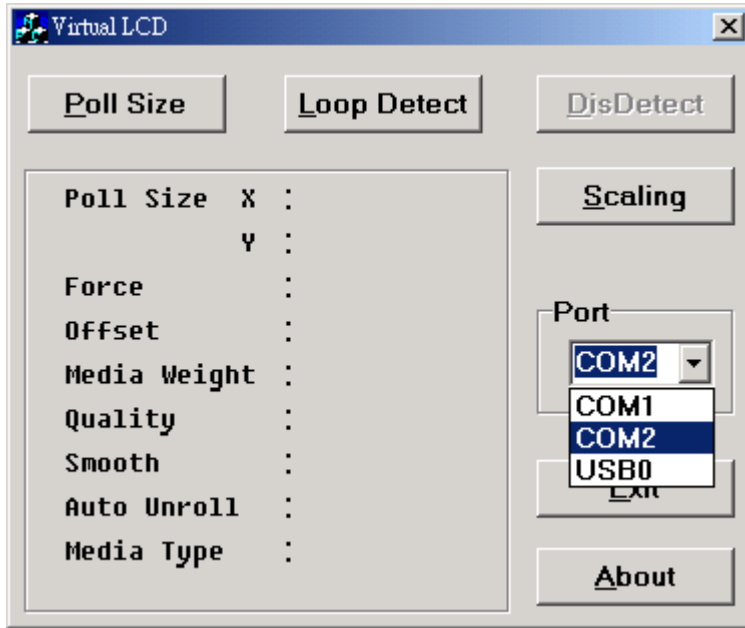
Virtual LCD

Poll Size

Loop Detect

DisDetect

Poll Size X :

Y :

Force :

Offset :

Media Weight :

Quality :

Smooth :

Auto Unroll :

Media Type :

Scaling

Port

COM2

COM1

COM2

USB0

Exit

About